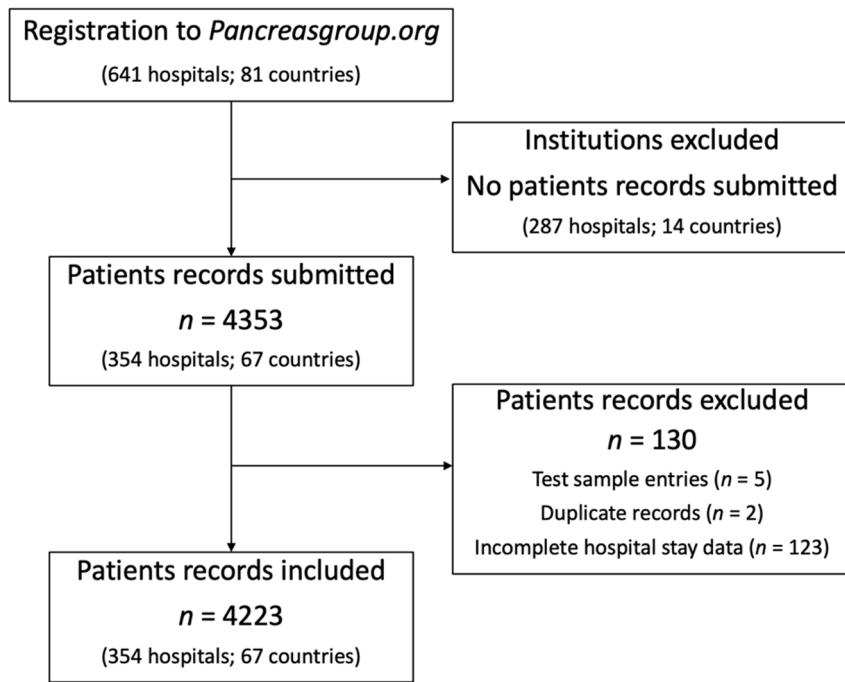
Registration to *Pancreasgroup.org*
(641 hospitals; 81 countries)

Institutions excluded
No patients records submitted
(287 hospitals; 14 countries)

Patients records submitted
$n$ = 4353
(354 hospitals; 67 countries)

Patients records excluded
$n$ = 130
Test sample entries ($n$ = 5)
Duplicate records ($n$ = 2)
Incomplete hospital stay data ($n$ = 123)

Patients records included
$n$ = 4223
(354 hospitals; 67 countries)